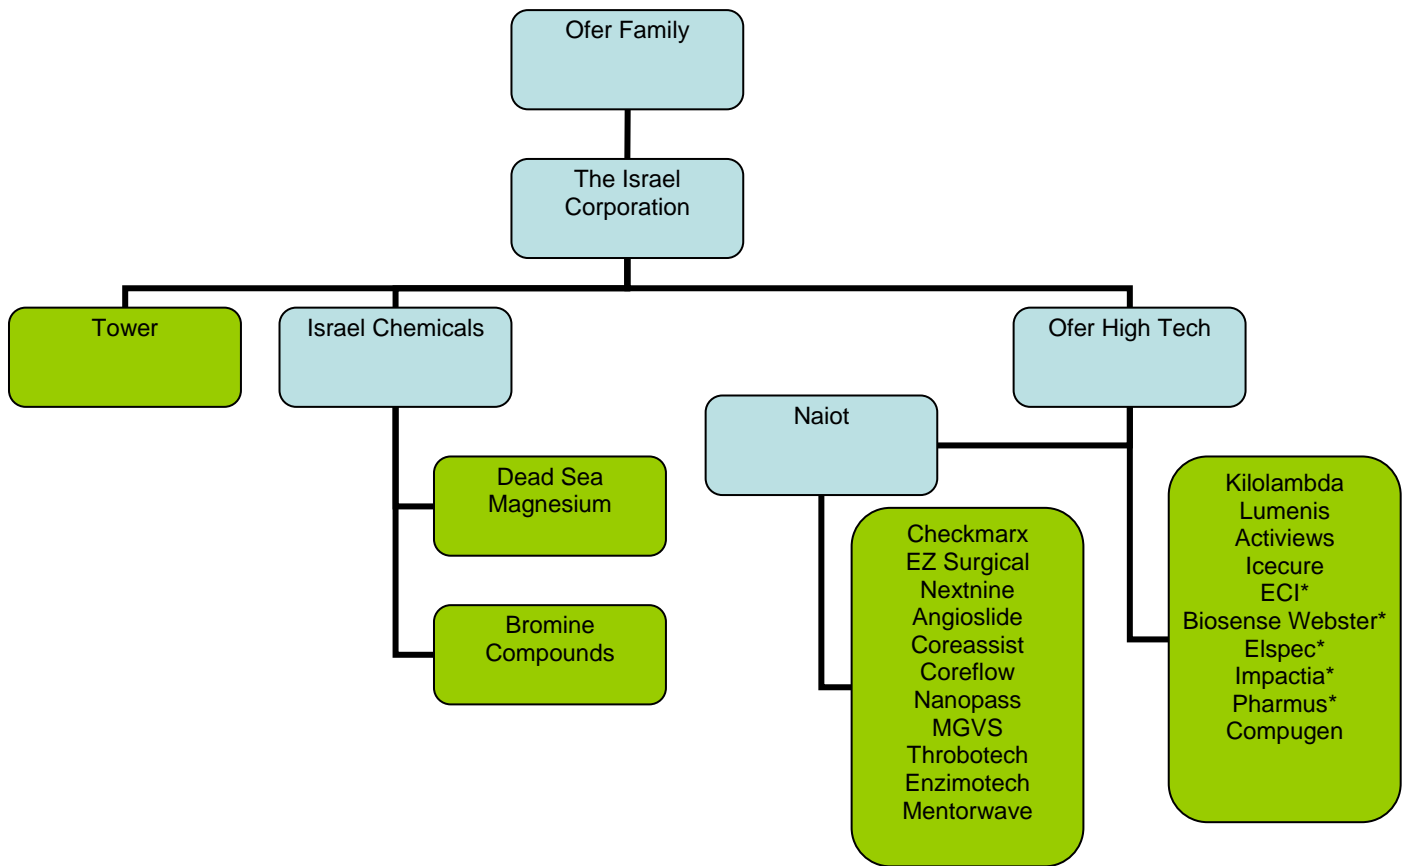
Ofer Family

The Israel Corporation

Tower

Israel Chemicals

Ofer High Tech

Dead Sea Magnesium

Bromine Compounds

Naiot

Checkmarx
EZ Surgical
Nextnine
Angioslide
Coreassist
Coreflow
Nanopass
MGVS
Throbotech
Enzimotech
Mentorwave

Kilolambda
Lumenis
Activiews
Icecure
ECI*
Biosense Webster*
Elspec*
Impactia*
Pharmus*
Compugen